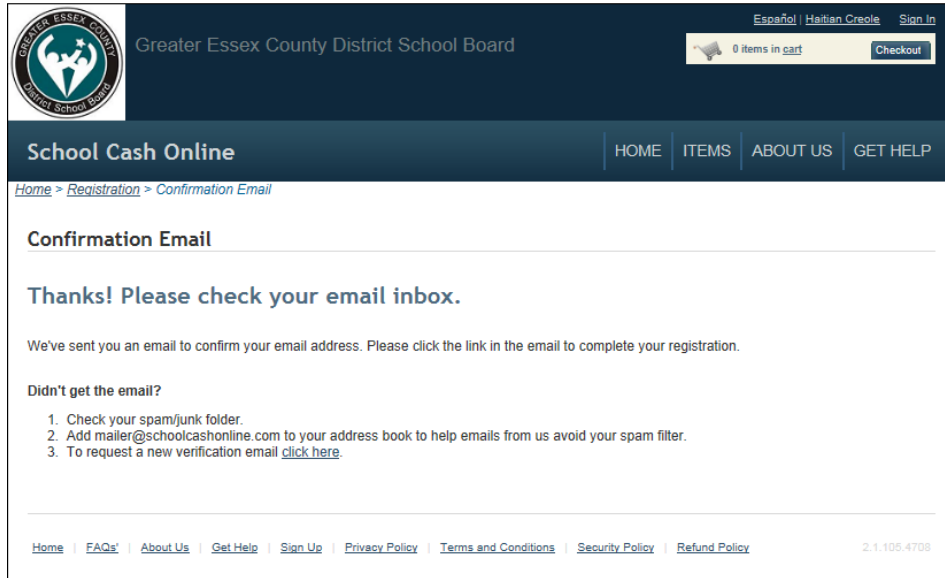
GREATER ESSEX COUNTY District School Board

Greater Essex County District School Board

Español | Haitian Creole Sign In

0 items in cart Checkout

School Cash Online

HOME ITEMS ABOUT US GET HELP

Home > Registration > Confirmation Email

Confirmation Email

Thanks! Please check your email inbox.

We've sent you an email to confirm your email address. Please click the link in the email to complete your registration.

Didn't get the email?

1. Check your spam/junk folder.
2. Add mailer@schoolcashonline.com to your address book to help emails from us avoid your spam filter.
3. To request a new verification email click here.

Home | FAQs' | About Us | Get Help | Sign Up | Privacy Policy | Terms and Conditions | Security Policy | Refund Policy

2.1.105.4708